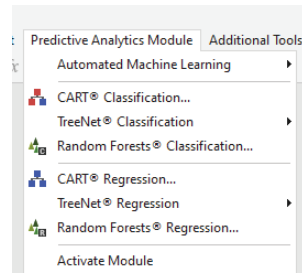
Predictive Analytics Module Additional Tools

Automated Machine Learning
CART® Classification...
TreeNet® Classification
Random Forests® Classification...
CART® Regression...
TreeNet® Regression
Random Forests® Regression...
Activate Module